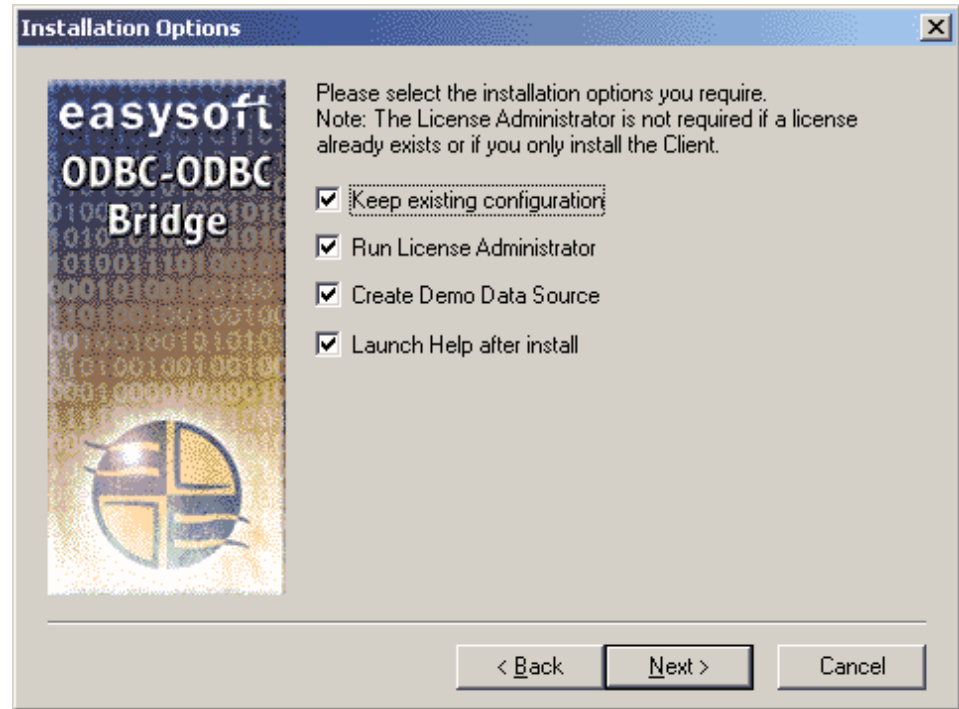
Installation Options

easysoft
ODBC-ODBC
Bridge

Please select the installation options you require.
Note: The License Administrator is not required if a license already exists or if you only install the Client.

Keep existing configuration

Run License Administrator

Create Demo Data Source

Launch Help after install

< Back

Next >

Cancel